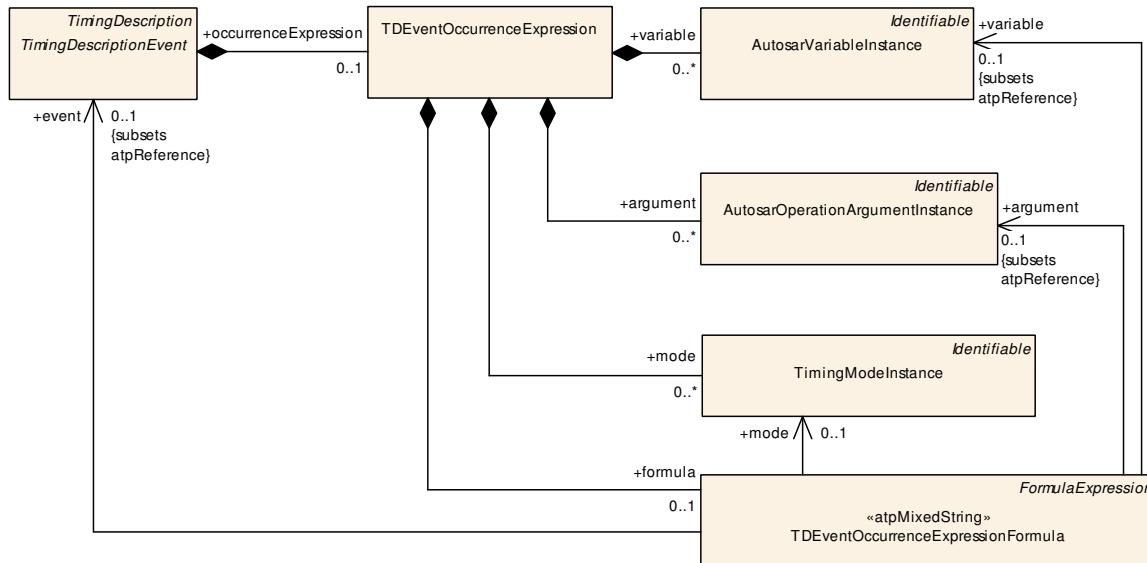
TimingDescription
TimingDescriptionEvent

+occurrenceExpression
0..1

TDEventOccurrenceExpression

+variable
0..*

Identifiable
AutosarVariableInstance

+variable
0..1
{subsets atpReference}

+event
0..1
{subsets atpReference}

+argument
0..*

Identifiable
AutosarOperationArgumentInstance

+argument
0..1
{subsets atpReference}

+mode
0..*

Identifiable
TimingModeInstance

+mode
0..1

+formula
0..1

FormulaExpression
«atpMixedString»
TDEventOccurrenceExpressionFormula